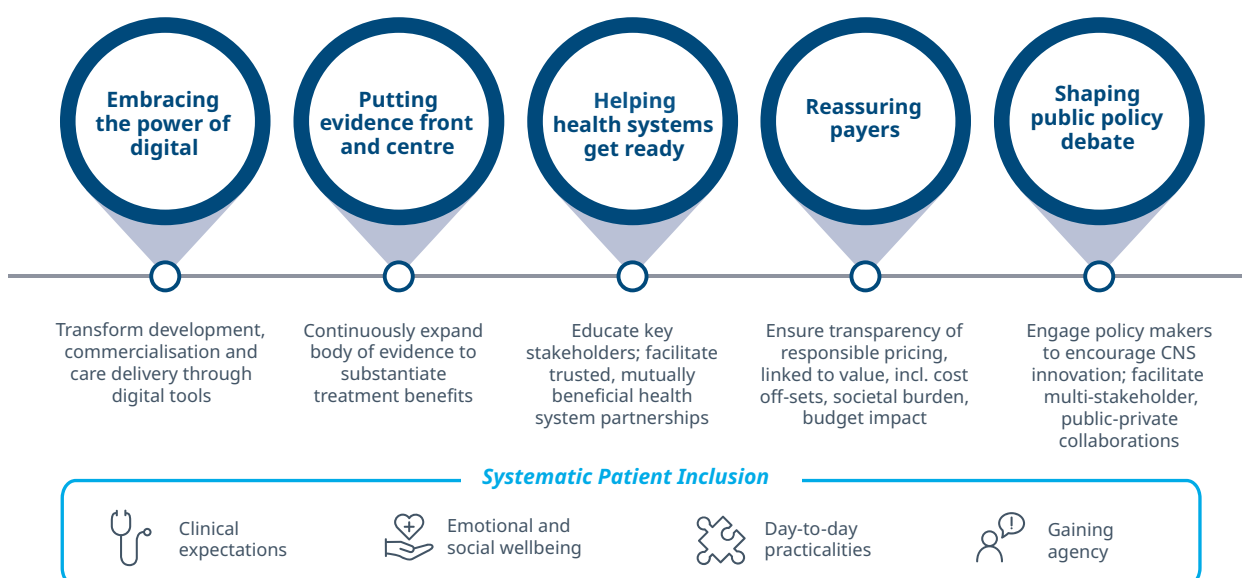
Embracing the power of digital

Putting evidence front and centre

Helping health systems get ready

Reassuring payers

Shaping public policy debate

Transform development, commercialisation and care delivery through digital tools

Continuously expand body of evidence to substantiate treatment benefits

Educate key stakeholders; facilitate trusted, mutually beneficial health system partnerships

Ensure transparency of responsible pricing, linked to value, incl. cost off-sets, societal burden, budget impact

Engage policy makers to encourage CNS innovation; facilitate multi-stakeholder, public-private collaborations

Systematic Patient Inclusion

Clinical expectations

Emotional and social wellbeing

Day-to-day practicalities

Gaining agency